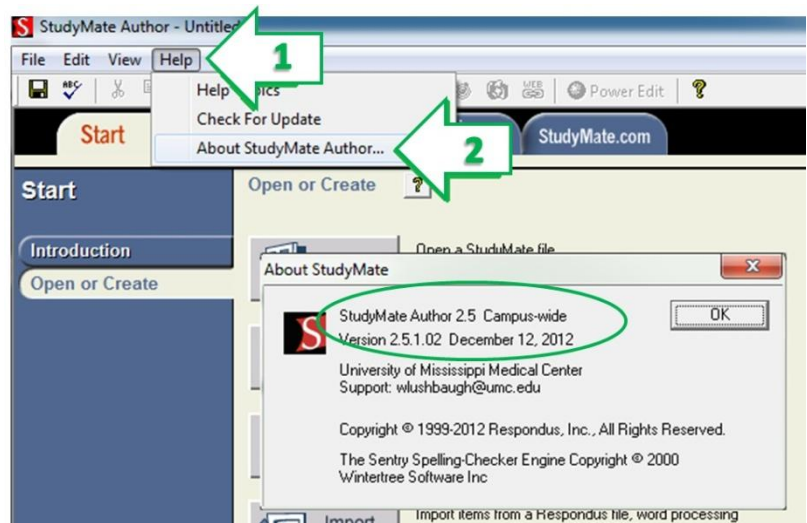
S StudyMate Author - Untitled

File Edit View Help

1

Power Edit ?

Help Topics
Check For Update
About StudyMate Author...

2

Start

StudyMate.com

Start

Open or Create ?

Introduction

Open or Create

Open a StudyMate file

About StudyMate

StudyMate Author 2.5 Campus-wide
Version 2.5.1.02 December 12, 2012

OK

University of Mississippi Medical Center
Support: wlushbaugh@umc.edu

Copyright © 1999-2012 Respondus, Inc., All Rights Reserved.

The Sentry Spelling-Checker Engine Copyright © 2000 Wintertree Software Inc

Import

Import items from a Respondus file, word processing